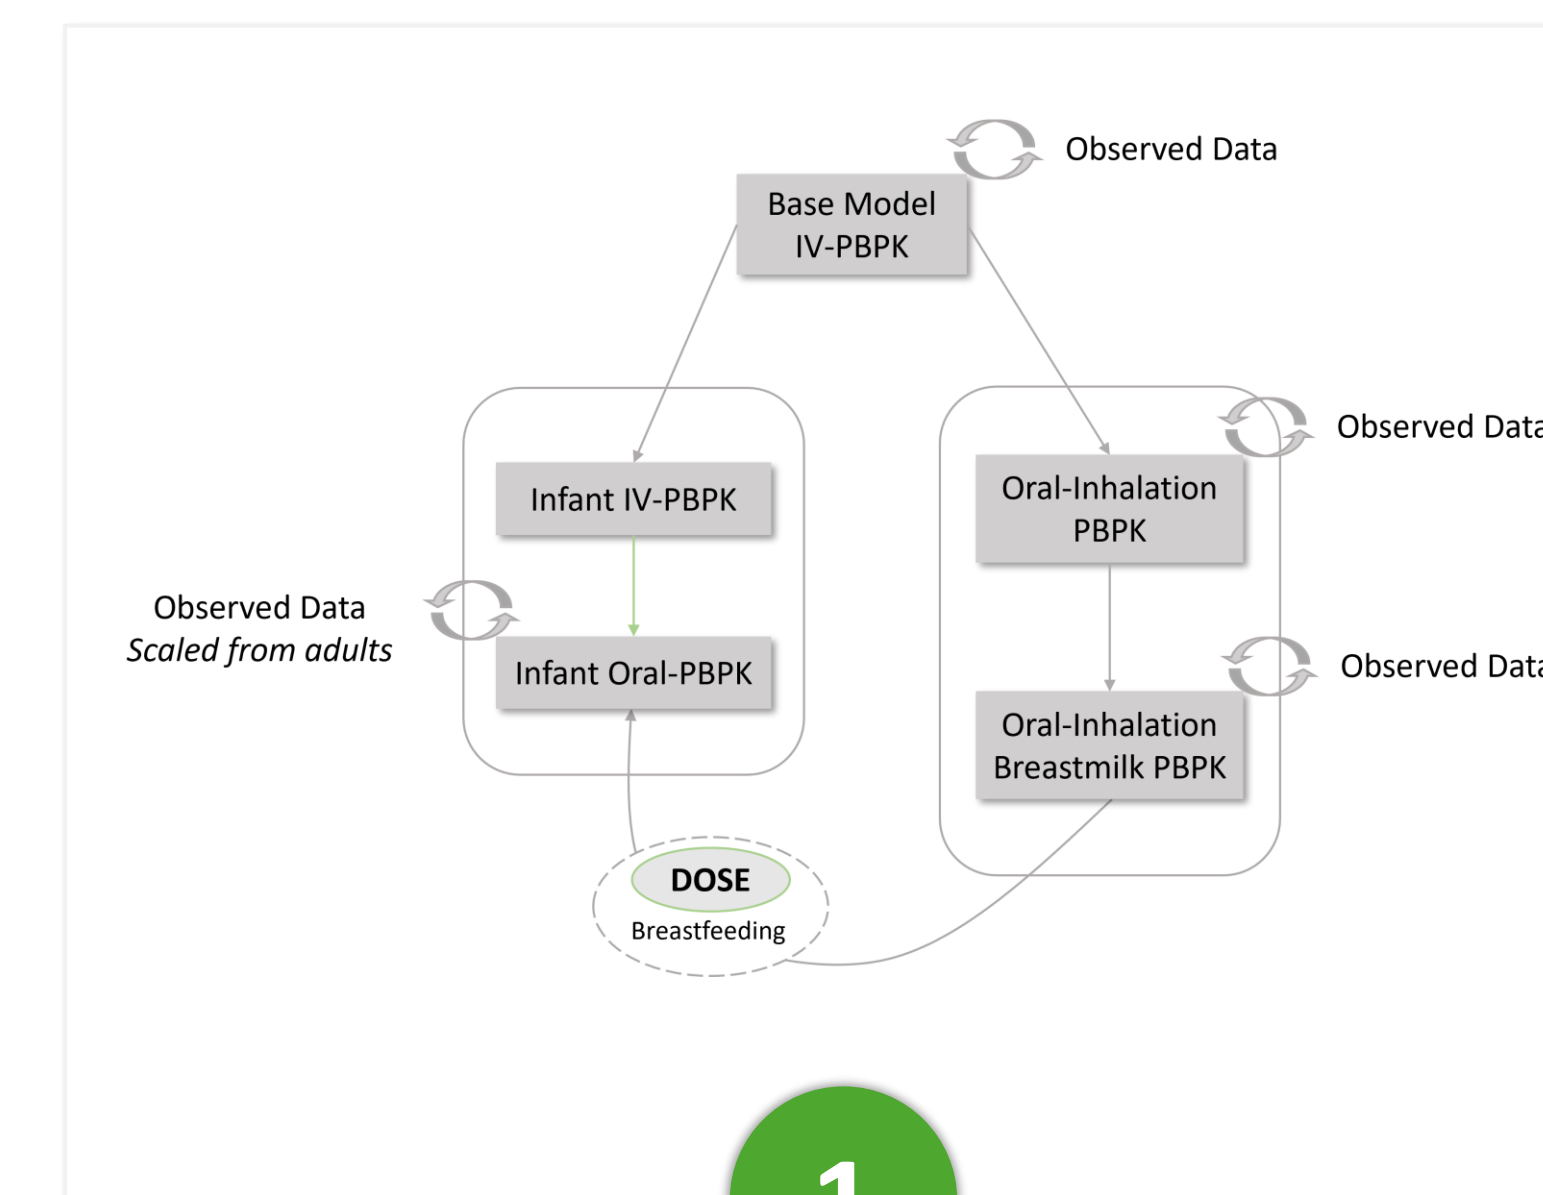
Observed Data

Base Model
IV-PBPK

Observed Data

Infant IV-PBPK

Oral-Inhalation
PBPK

Observed Data
*Scaled from adults*

Infant Oral-PBPK

Observed Data

Oral-Inhalation
Breastmilk PBPK

DOSE
Breastfeeding

1